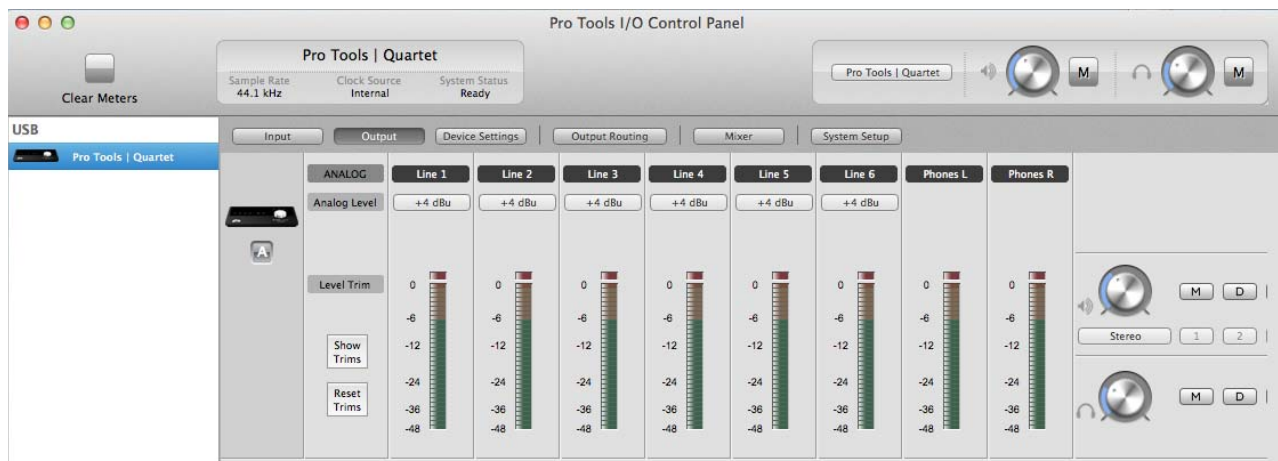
Pro Tools I/O Control Panel

Clear Meters

Pro Tools | Quartet
Sample Rate 44.1 kHz
Clock Source Internal
System Status Ready

Pro Tools | Quartet
M
M

USB
Pro Tools | Quartet

Input
Output
Device Settings
Output Routing
Mixer
System Setup

A

ANALOG
Analog Level
Level Trim
Show Trims
Reset Trims

| Line 1 | Line 2 | Line 3 | Line 4 | Line 5 | Line 6 | Phones L | Phones R |
|---|---|---|---|---|---|---|---|
| +4 dBu | +4 dBu | +4 dBu | +4 dBu | +4 dBu | +4 dBu | | |
| 0 | 0 | 0 | 0 | 0 | 0 | 0 | 0 |
| -6 | -6 | -6 | -6 | -6 | -6 | -6 | -6 |
| -12 | -12 | -12 | -12 | -12 | -12 | -12 | -12 |
| -24 | -24 | -24 | -24 | -24 | -24 | -24 | -24 |
| -36 | -36 | -36 | -36 | -36 | -36 | -36 | -36 |
| -48 | -48 | -48 | -48 | -48 | -48 | -48 | -48 |

M
D
Stereo
1
2
M
D